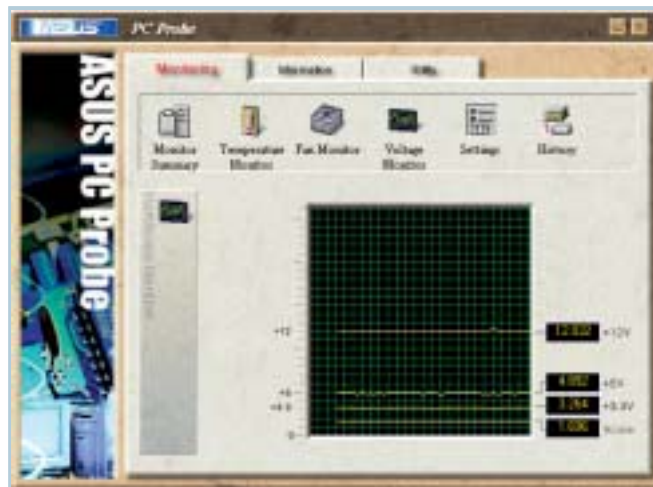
ASUS PC Probe

ASUS PC Probe

Monitoring | Information | Utility

Monitor Summary | Temperature Monitor | Fan Monitor | Voltage Monitor | Settings | History

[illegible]

+12

+5

+3.3

0

12.032 +12V

4.892 +5V

3.264 +3.3V

3.696 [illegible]